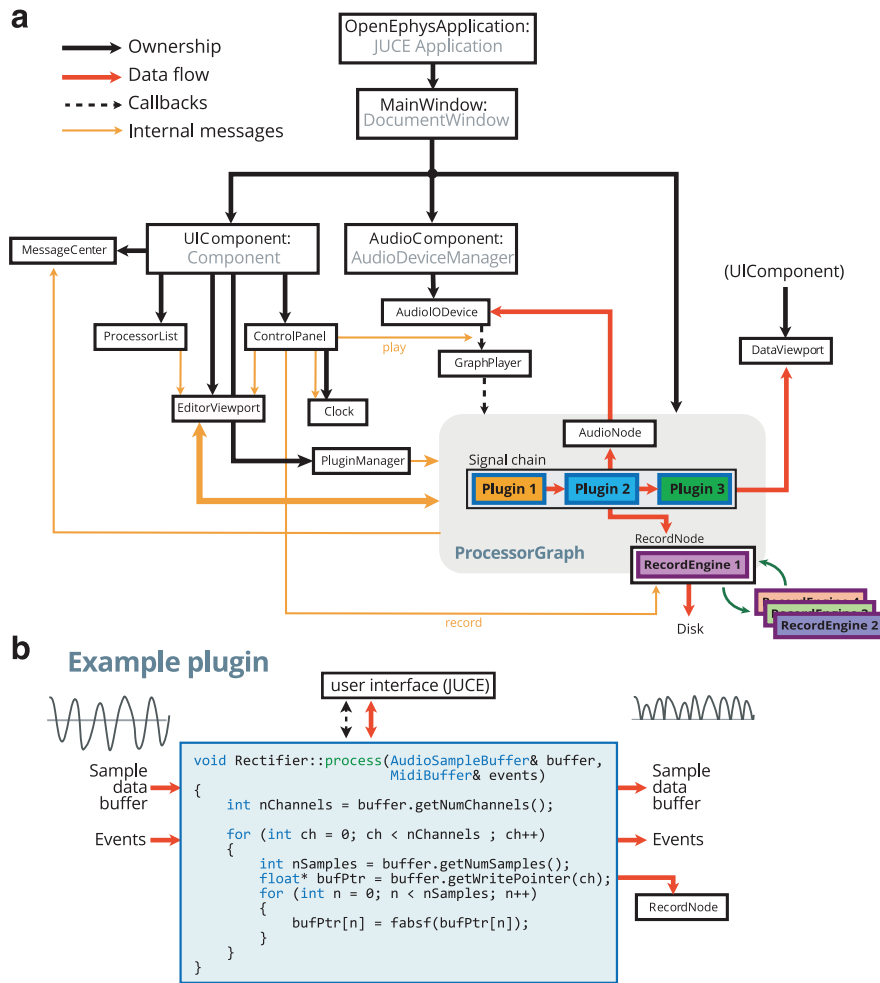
a

Ownership
Data flow
Callbacks
Internal messages

OpenEphysApplication:
JUCE Application

MainWindow:
DocumentWindow

MessageCenter

UIComponent:
Component

AudioComponent:
AudioDeviceManager

(UIComponent)

AudioIODevice

ProcessorList

ControlPanel

play

GraphPlayer

DataViewport

EditorViewport

Clock

AudioNode

PluginManager

Signal chain

Plugin 1

Plugin 2

Plugin 3

RecordNode

ProcessorGraph

RecordEngine 1

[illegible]
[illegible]
RecordEngine 2

record

Disk

b

Example plugin

user interface (JUCE)

Sample data buffer

Events

```
void Rectifier::process(AudioSampleBuffer& buffer,
                        MidiBuffer& events)
{
    int nChannels = buffer.getNumChannels();

    for (int ch = 0; ch < nChannels ; ch++)
    {
        int nSamples = buffer.getNumSamples();
        float* bufPtr = buffer.getWritePointer(ch);
        for (int n = 0; n < nSamples; n++)
        {
            bufPtr[n] = fabsf(bufPtr[n]);
        }
    }
}
```

Sample data buffer

Events

RecordNode